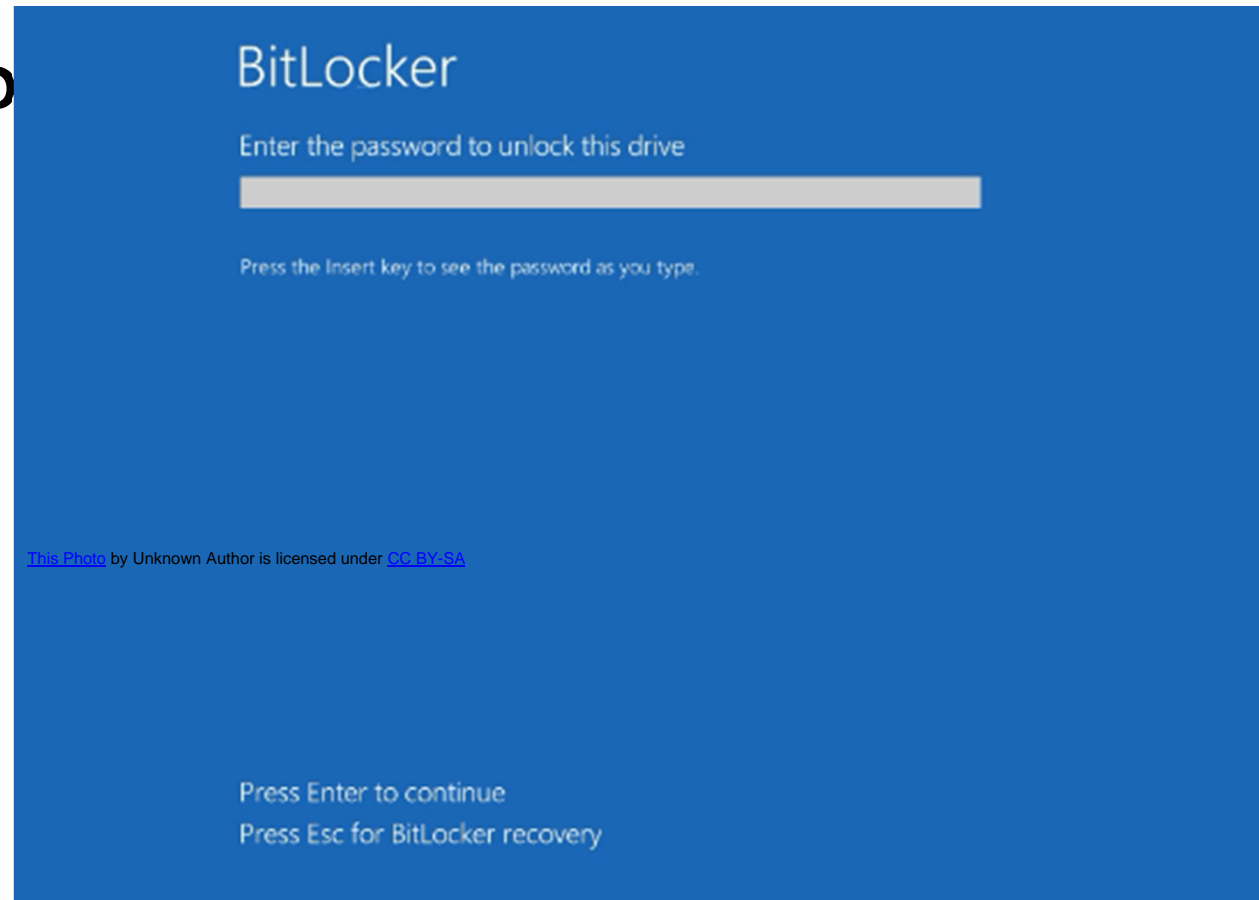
BitLocker

Enter the password to unlock this drive

Press the Insert key to see the password as you type.

This Photo by Unknown Author is licensed under CC BY-SA

Press Enter to continue
Press Esc for BitLocker recovery